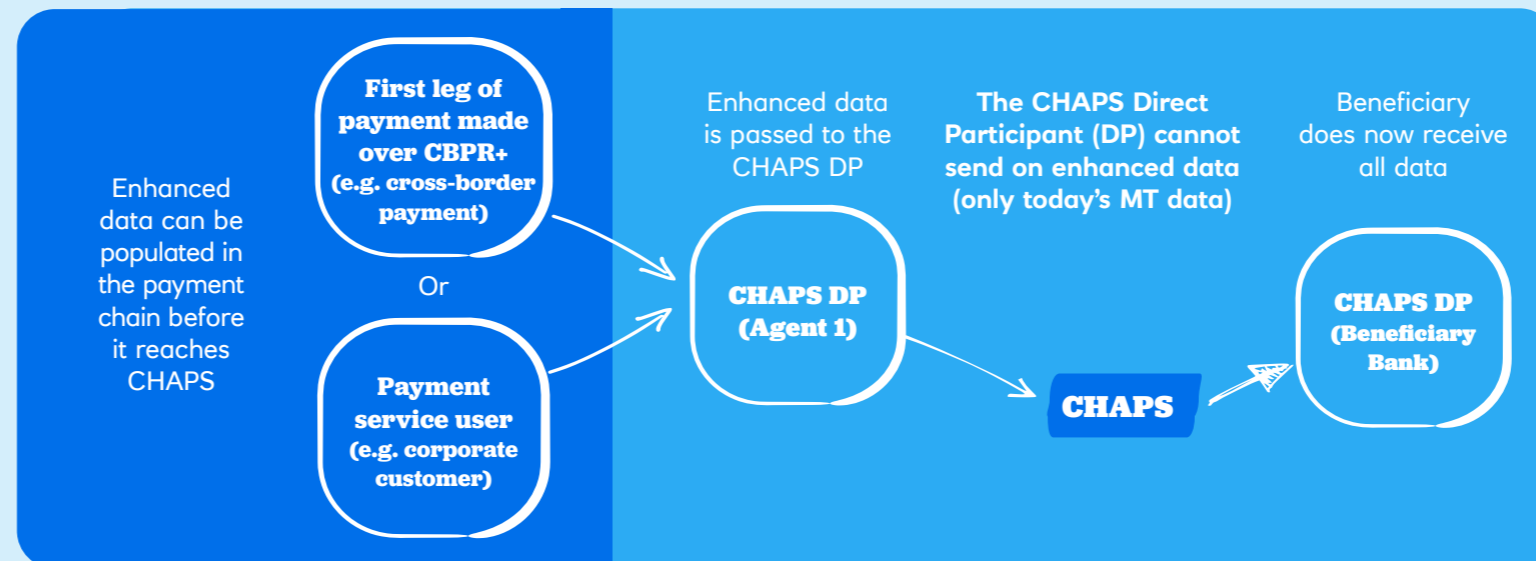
Enhanced data can be populated in the payment chain before it reaches CHAPS

First leg of payment made over CBPR+ (e.g. cross-border payment)

Or

Payment service user (e.g. corporate customer)

Enhanced data is passed to the CHAPS DP

CHAPS DP (Agent 1)

The CHAPS Direct Participant (DP) cannot send on enhanced data (only today's MT data)

CHAPS

Beneficiary does now receive all data

CHAPS DP (Beneficiary Bank)